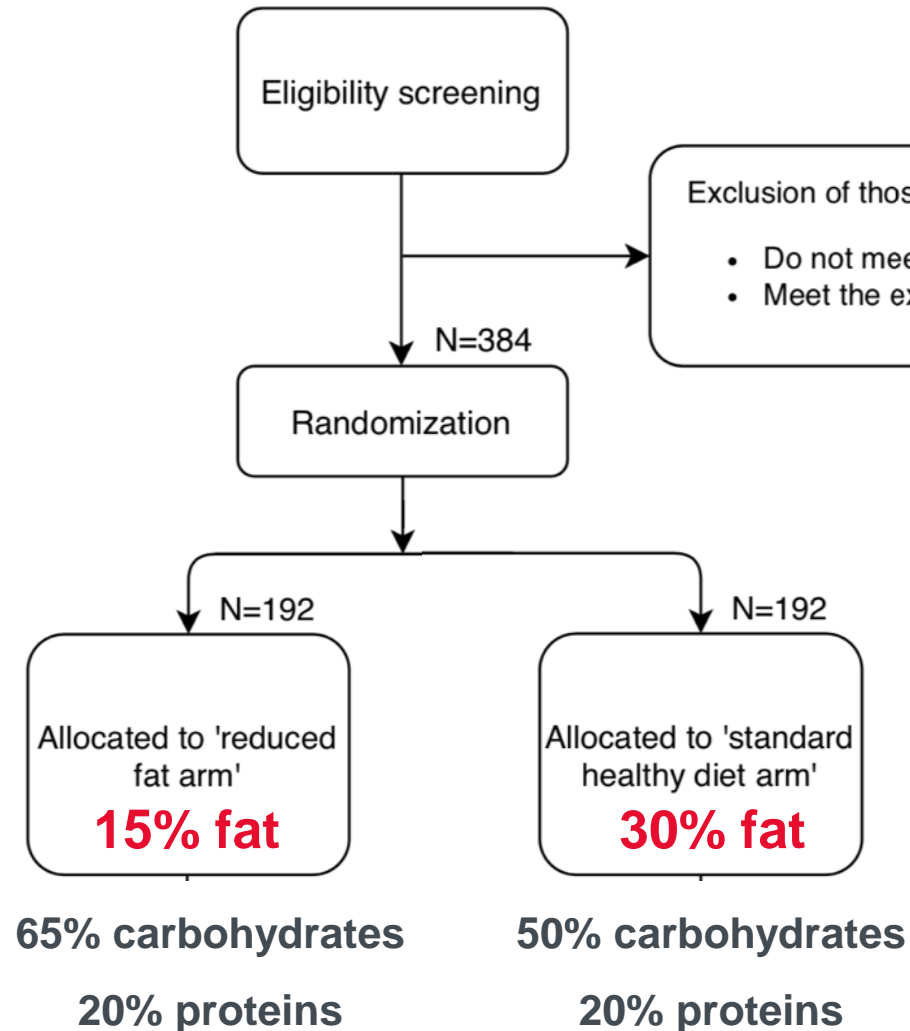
Eligibility screening

Exclusion of thos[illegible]

- Do not mee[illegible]
- Meet the ex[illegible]

N=384

Randomization

N=192

N=192

Allocated to 'reduced fat arm'

15% fat

Allocated to 'standard healthy diet arm'

30% fat

65% carbohydrates

20% proteins

50% carbohydrates

20% proteins